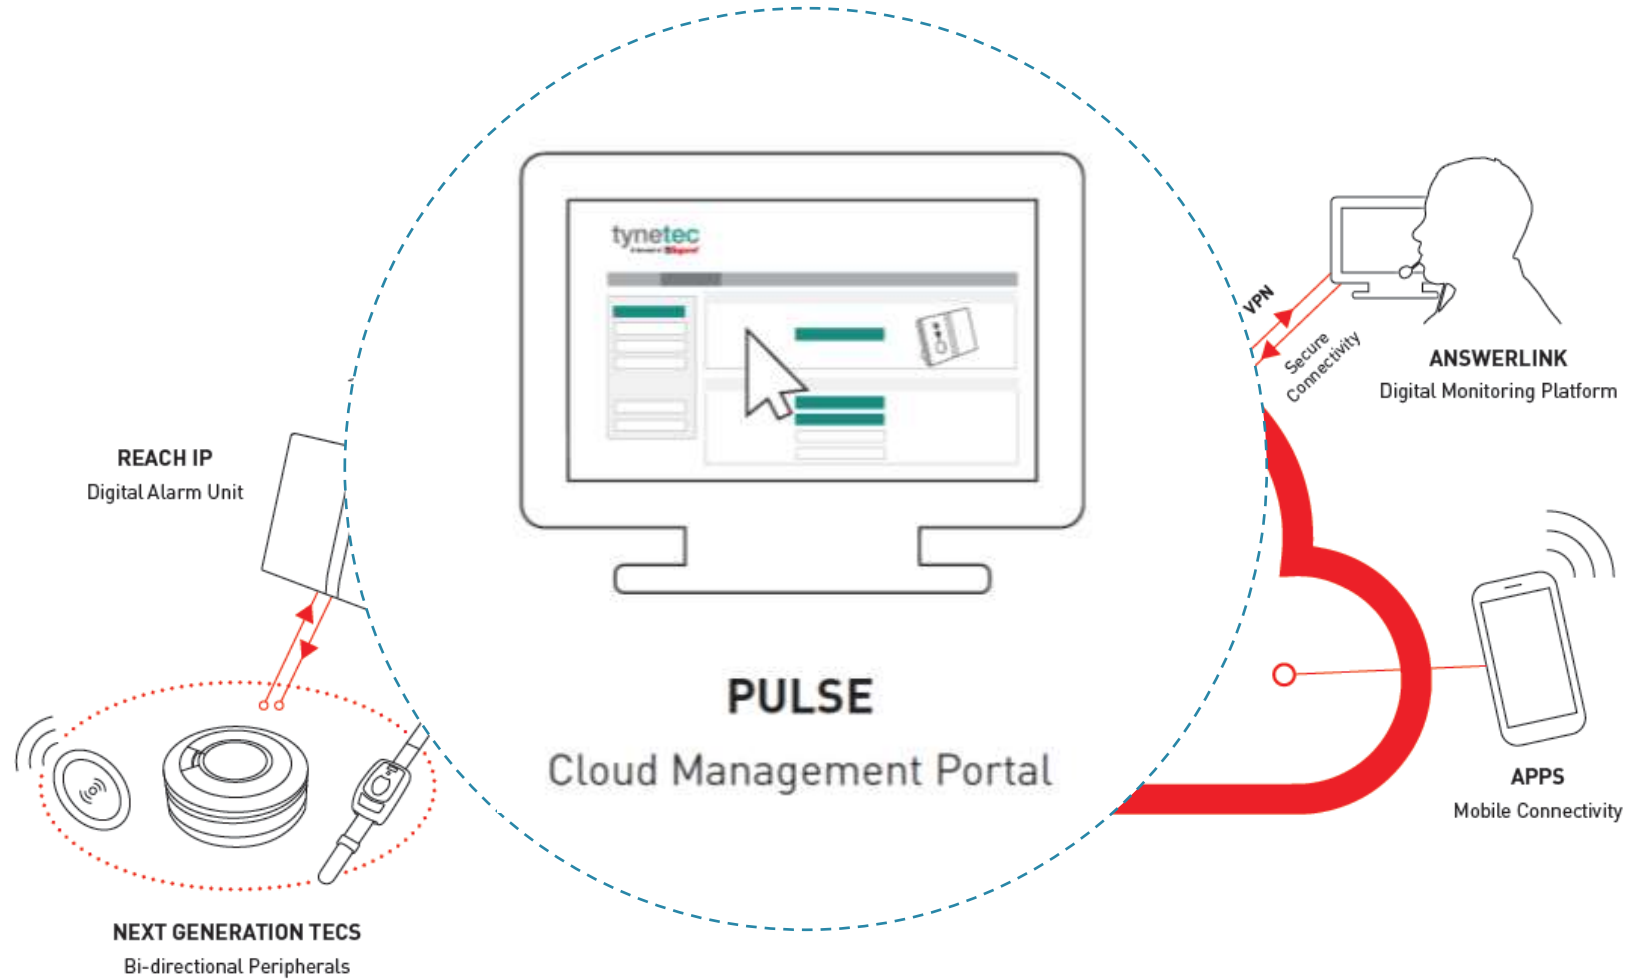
tynetec

PULSE
Cloud Management Portal

VPN
Secure Connectivity

ANSWERLINK
Digital Monitoring Platform

REACH IP
Digital Alarm Unit

APPS
Mobile Connectivity

NEXT GENERATION TECS
Bi-directional Peripherals